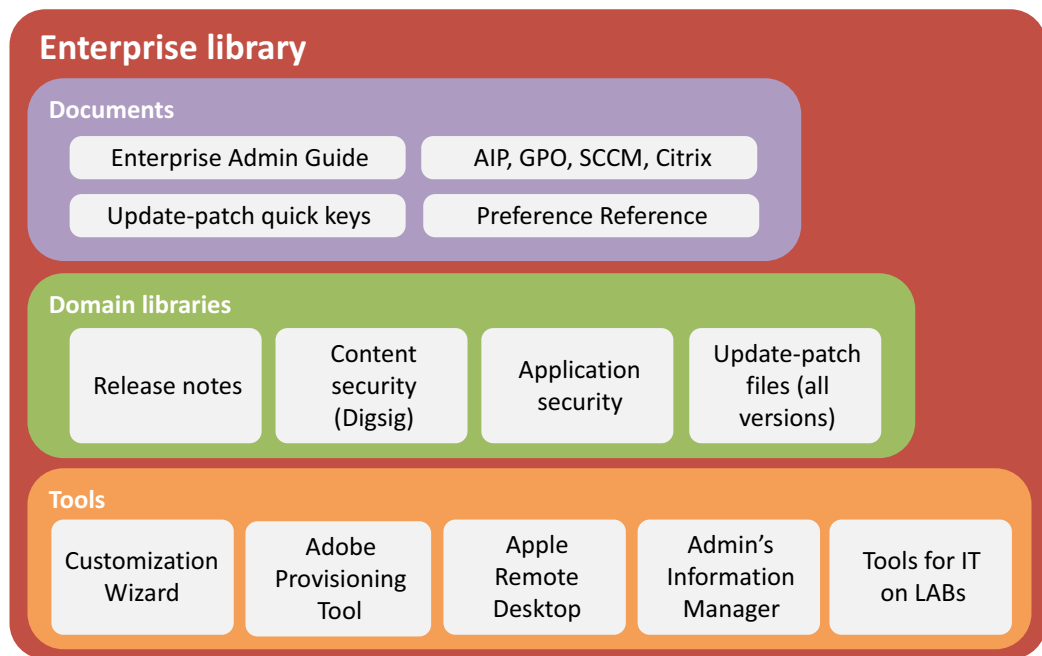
Enterprise library

Documents

Enterprise Admin Guide

AIP, GPO, SCCM, Citrix

Update-patch quick keys

Preference Reference

Domain libraries

Release notes

Content security (Digsig)

Application security

Update-patch files (all versions)

Tools

Customization Wizard

Adobe Provisioning Tool

Apple Remote Desktop

Admin’s Information Manager

Tools for IT on LABs